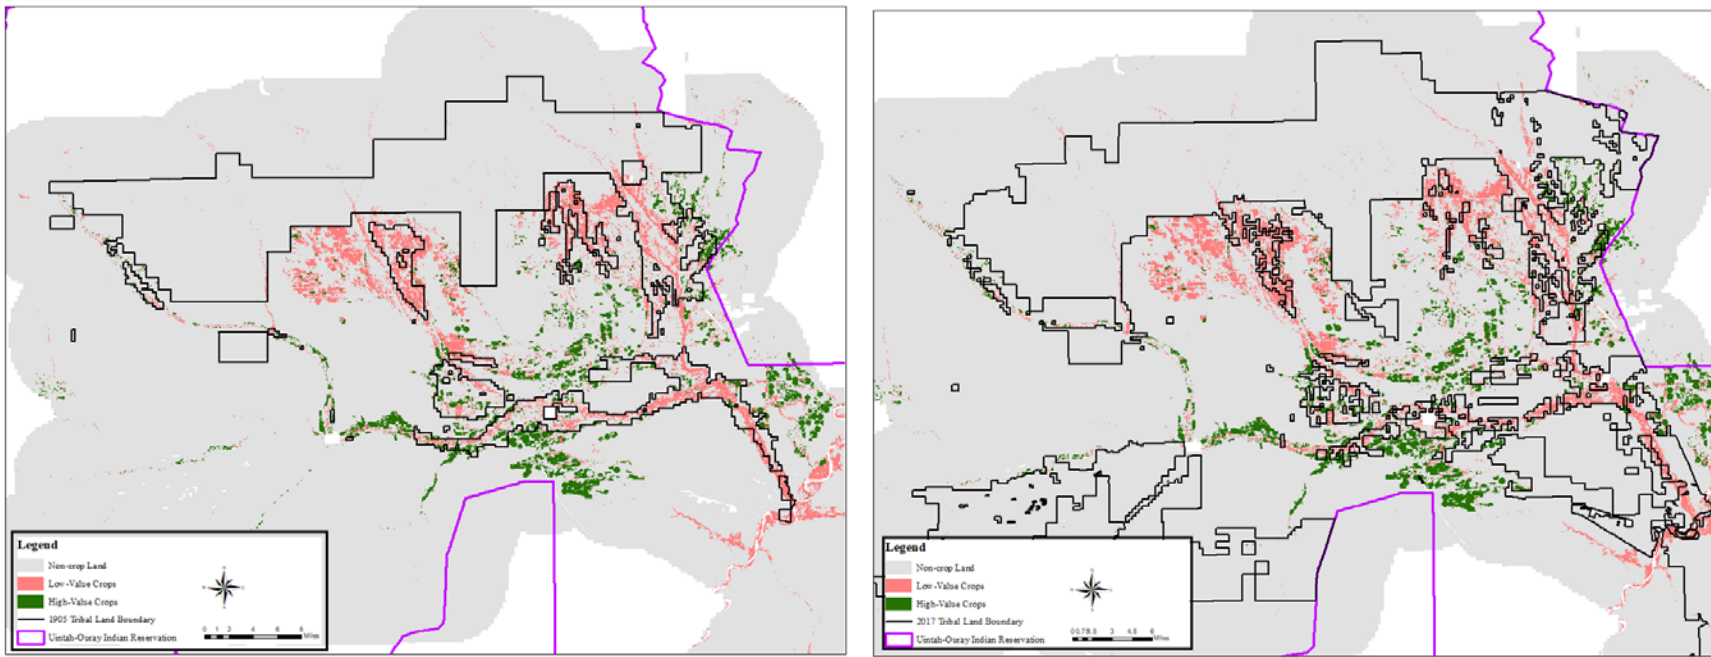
Legend
Non-crop Land
Low-Value Crops
High-Value Crops
1905 Tribal Land Boundary
Uintah-Ouray Indian Reservation
0 1 2 3 4 6 8 Miles

Legend
Non-crop Land
Low-Value Crops
High-Value Crops
2017 Tribal Land Boundary
Uintah-Ouray Indian Reservation
0 0.75 1.5 3 4.5 6 Miles